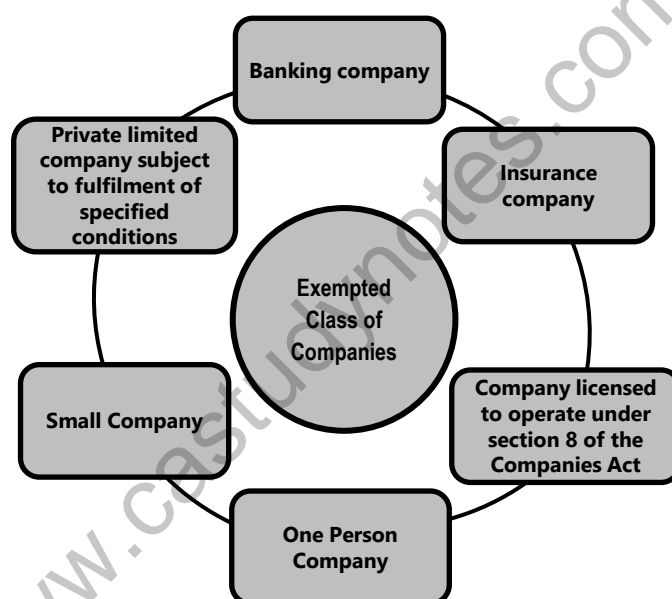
Exempted Class of Companies

Banking company

Insurance company

Company licensed to operate under section 8 of the Companies Act

One Person Company

Small Company

Private limited company subject to fulfilment of specified conditions

www.castudynotes.com